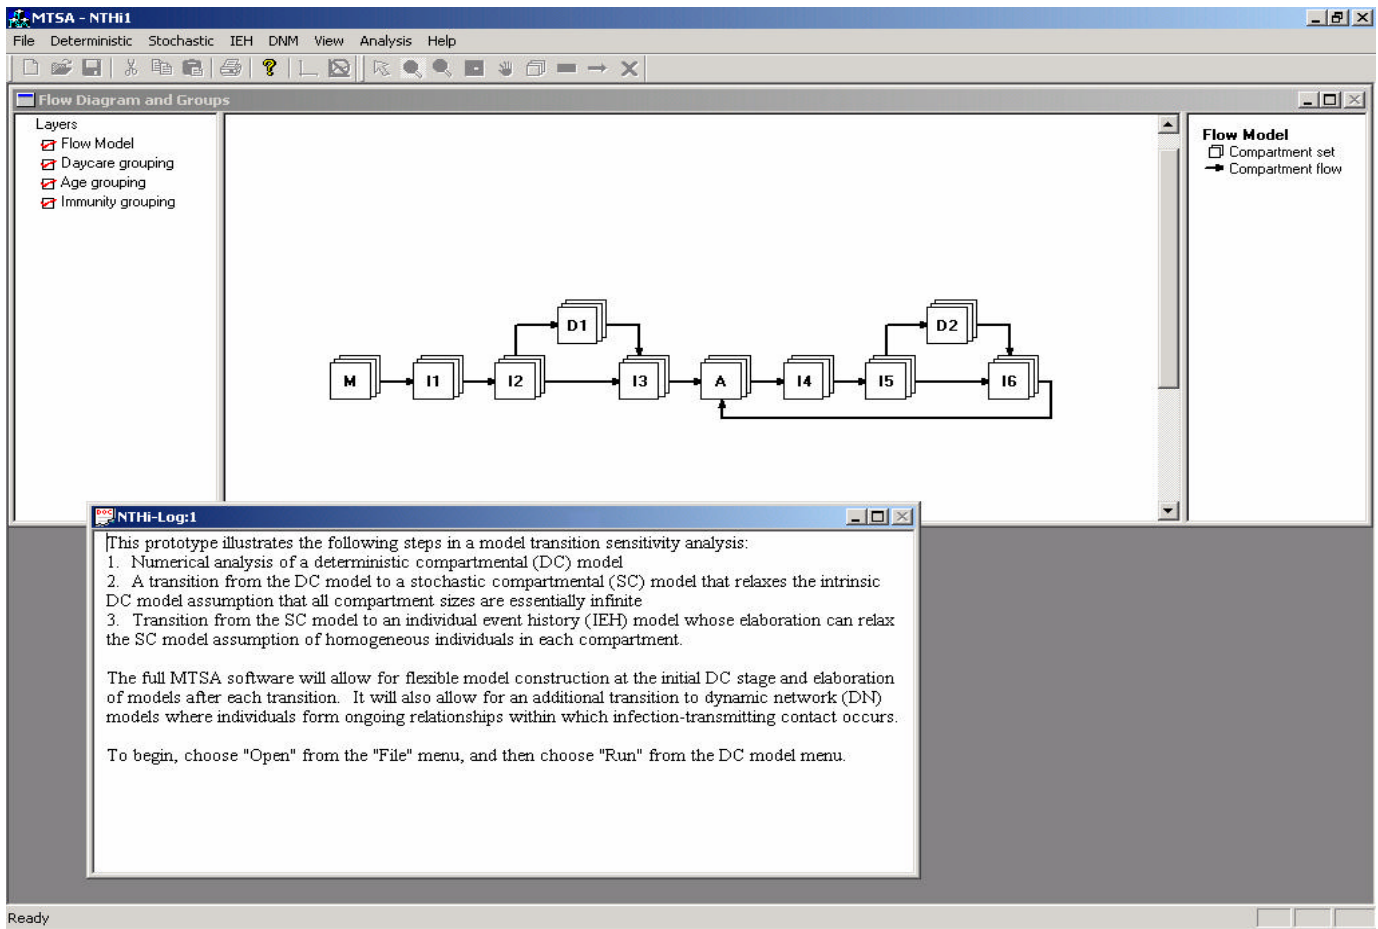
MTSA - NTHi1

File Deterministic Stochastic IEH DNM View Analysis Help

Flow Diagram and Groups

Layers
Flow Model
Daycare grouping
Age grouping
Immunity grouping

D1
D2
M
I1
I2
I3
A
I4
I5
I6

Flow Model
Compartment set
Compartment flow

NTHi-Log:1

This prototype illustrates the following steps in a model transition sensitivity analysis:
1. Numerical analysis of a deterministic compartmental (DC) model
2. A transition from the DC model to a stochastic compartmental (SC) model that relaxes the intrinsic DC model assumption that all compartment sizes are essentially infinite
3. Transition from the SC model to an individual event history (IEH) model whose elaboration can relax the SC model assumption of homogeneous individuals in each compartment.

The full MTSA software will allow for flexible model construction at the initial DC stage and elaboration of models after each transition. It will also allow for an additional transition to dynamic network (DN) models where individuals form ongoing relationships within which infection-transmitting contact occurs.

To begin, choose "Open" from the "File" menu, and then choose "Run" from the DC model menu.

Ready